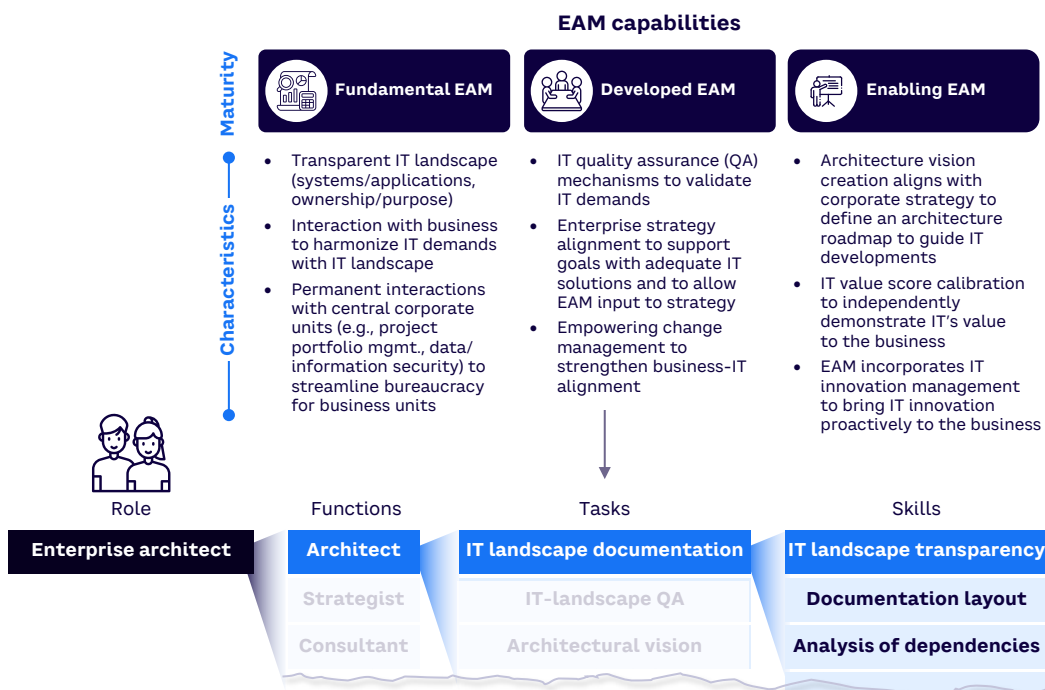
EAM capabilities

Maturity

Characteristics

Fundamental EAM

Developed EAM

Enabling EAM

- Transparent IT landscape (systems/applications, ownership/purpose)
- Interaction with business to harmonize IT demands with IT landscape
- Permanent interactions with central corporate units (e.g., project portfolio mgmt., data/information security) to streamline bureaucracy for business units

- IT quality assurance (QA) mechanisms to validate IT demands
- Enterprise strategy alignment to support goals with adequate IT solutions and to allow EAM input to strategy
- Empowering change management to strengthen business-IT alignment

- Architecture vision creation aligns with corporate strategy to define an architecture roadmap to guide IT developments
- IT value score calibration to independently demonstrate IT's value to the business
- EAM incorporates IT innovation management to bring IT innovation proactively to the business

Role

Functions

Tasks

Skills

Enterprise architect

Architect

Strategist

Consultant

IT landscape documentation

IT-landscape QA

Architectural vision

IT landscape transparency

Documentation layout

Analysis of dependencies